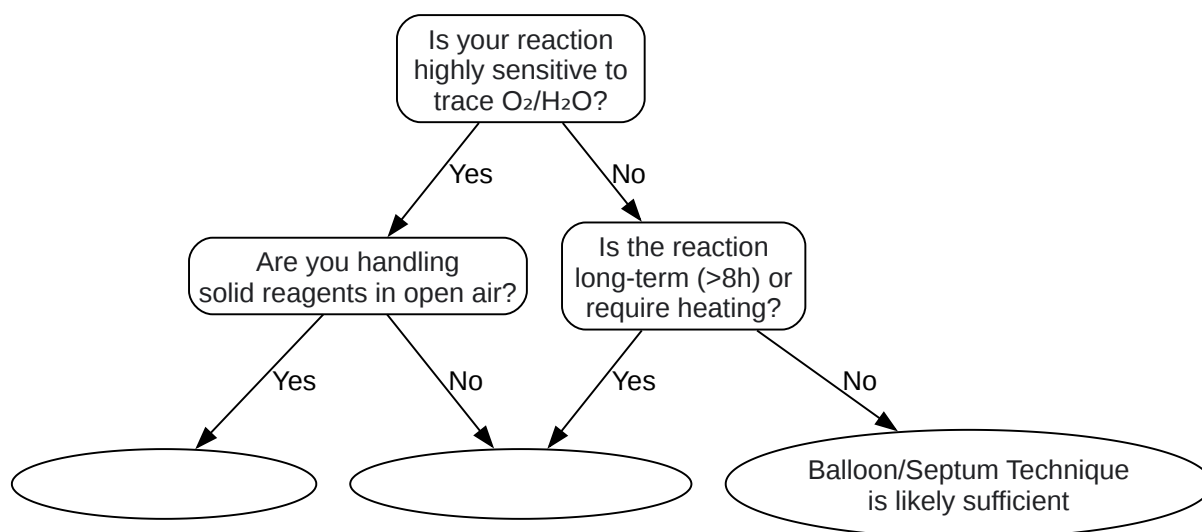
Is your reaction highly sensitive to trace $O_2$/$H_2O$?

Yes

No

Are you handling solid reagents in open air?

Is the reaction long-term (>8h) or require heating?

Yes

No

Yes

No

Balloon/Septum Technique is likely sufficient